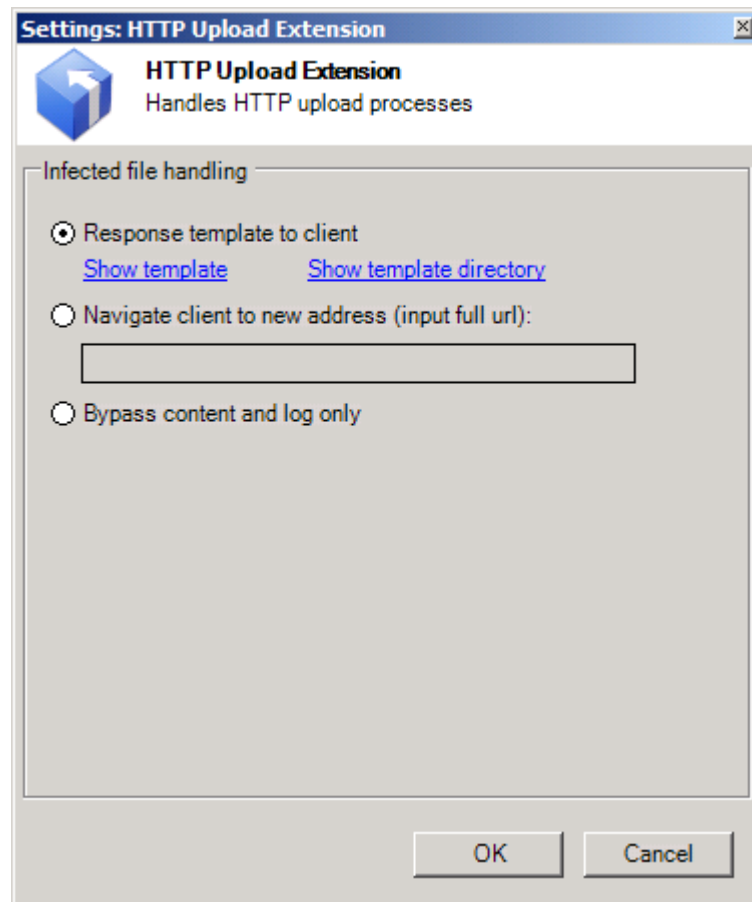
Settings: HTTP Upload Extension

HTTP Upload Extension
Handles HTTP upload processes

Infected file handling

Response template to client
Show template
Show template directory

Navigate client to new address (input full url):

Bypass content and log only

OK
Cancel